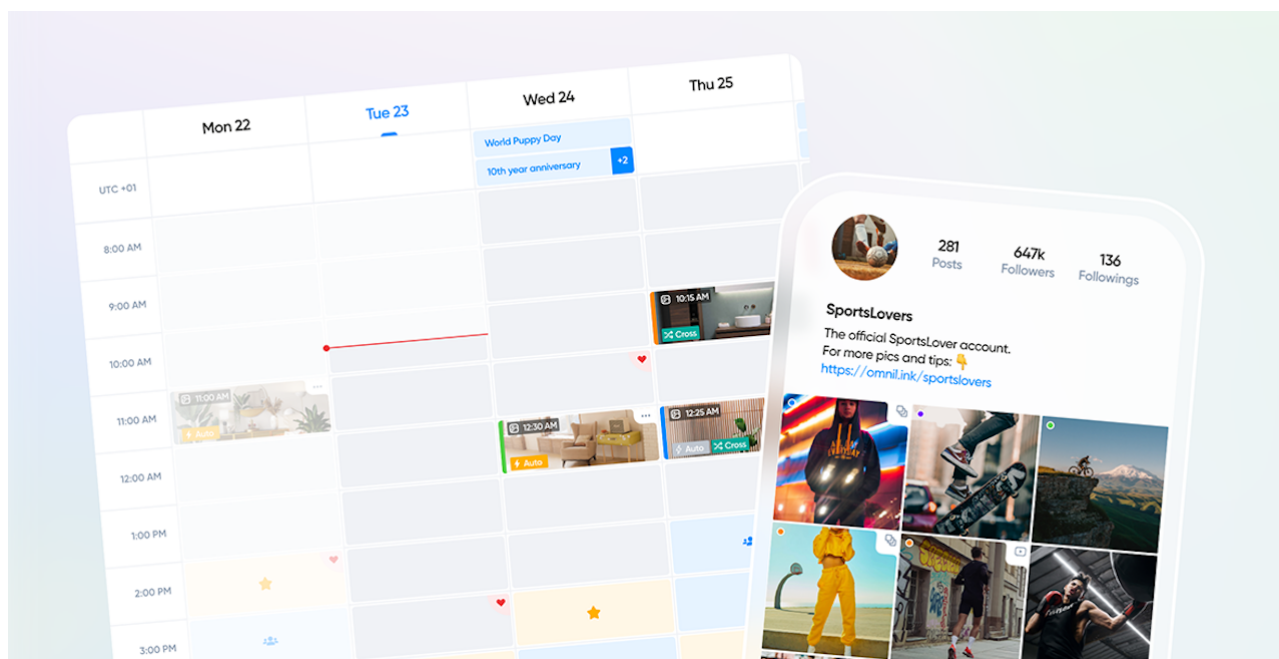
Mon 22

Tue 23

Wed 24

Thu 25

World Puppy Day

10th year anniversary

+2

UTC +01

8:00 AM

9:00 AM

10:00 AM

11:00 AM

12:00 AM

1:00 PM

2:00 PM

3:00 PM

10:15 AM

Cross

11:00 AM

Auto

12:30 AM

Auto

12:25 AM

Auto

Cross

281
Posts

647k
Followers

136
Followings

SportsLovers

The official SportsLover account.
For more pics and tips: 👇
https://omnil.ink/sportslovers